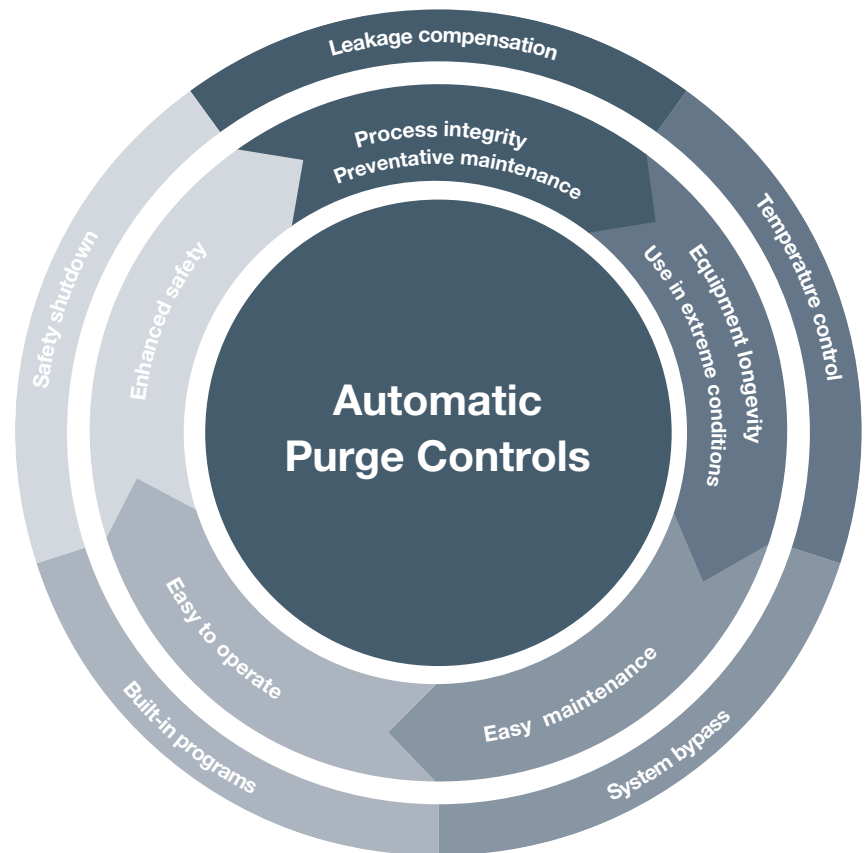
Automatic Purge Controls

Leakage compensation

Temperature control

System bypass

Built-in programs

Safety shutdown

Process integrity
Preventative maintenance

Equipment longevity
Use in extreme conditions

Easy maintenance

Easy to operate

Enhanced safety